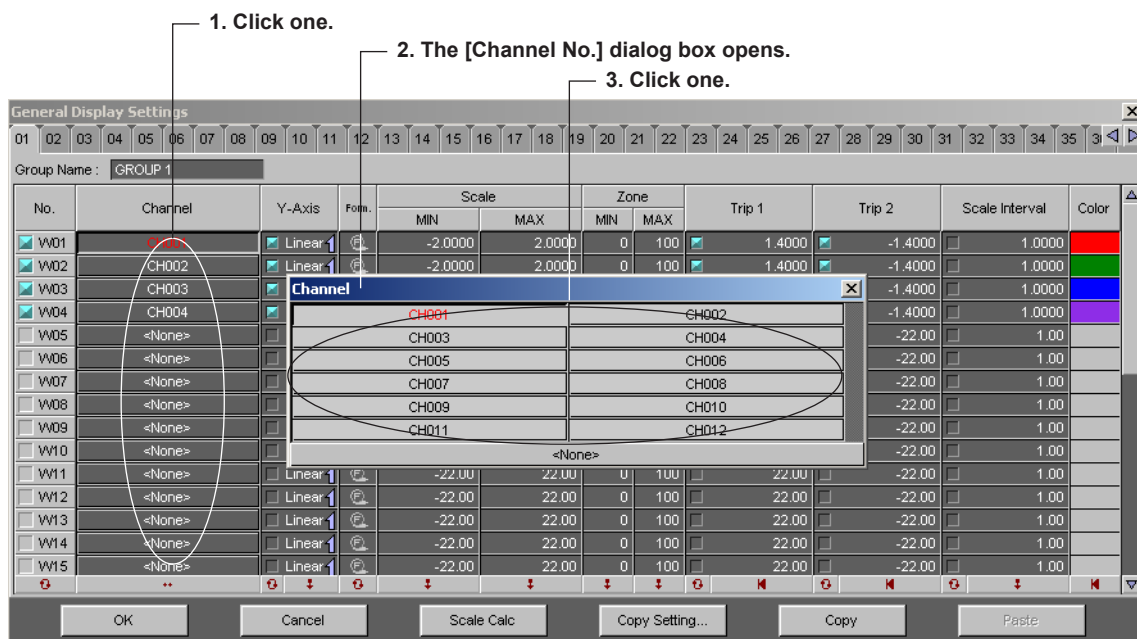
1. Click one.

2. The [Channel No.] dialog box opens.

3. Click one.

General Display Settings

01 02 03 04 05 06 07 08 09 10 11 12 13 14 15 16 17 18 19 20 21 22 23 24 25 26 27 28 29 30 31 32 33 34 35 3

Group Name : GROUP 1

| No. | Channel | Y-Axis | Form. | Scale MIN | Scale MAX | Zone MIN | Zone MAX | Trip 1 | Trip 2 | Scale Interval | Color |
|---|---|---|---|---|---|---|---|---|---|---|---|
| W01 | CH001 | Linear | | -2.0000 | 2.0000 | 0 | 100 | 1.4000 | -1.4000 | 1.0000 | |
| W02 | CH002 | Linear | | -2.0000 | 2.0000 | 0 | 100 | 1.4000 | -1.4000 | 1.0000 | |
| W03 | CH003 | | | | | | | | -1.4000 | 1.0000 | |
| W04 | CH004 | | | | | | | | -1.4000 | 1.0000 | |
| W05 | <None> | | | | | | | | -22.00 | 1.00 | |
| W06 | <None> | | | | | | | | -22.00 | 1.00 | |
| W07 | <None> | | | | | | | | -22.00 | 1.00 | |
| W08 | <None> | | | | | | | | -22.00 | 1.00 | |
| W09 | <None> | | | | | | | | -22.00 | 1.00 | |
| W10 | <None> | | | | | | | | -22.00 | 1.00 | |
| W11 | <None> | Linear | | -22.00 | 22.00 | 0 | 100 | 22.00 | -22.00 | 1.00 | |
| W12 | <None> | Linear | | -22.00 | 22.00 | 0 | 100 | 22.00 | -22.00 | 1.00 | |
| W13 | <None> | Linear | | -22.00 | 22.00 | 0 | 100 | 22.00 | -22.00 | 1.00 | |
| W14 | <None> | Linear | | -22.00 | 22.00 | 0 | 100 | 22.00 | -22.00 | 1.00 | |
| W15 | <None> | Linear | | -22.00 | 22.00 | 0 | 100 | 22.00 | -22.00 | 1.00 | |

Channel

| CH001 | CH002 |
|---|---|
| CH003 | CH004 |
| CH005 | CH006 |
| CH007 | CH008 |
| CH009 | CH010 |
| CH011 | CH012 |

<None>

OK Cancel Scale Calc Copy Setting... Copy Paste